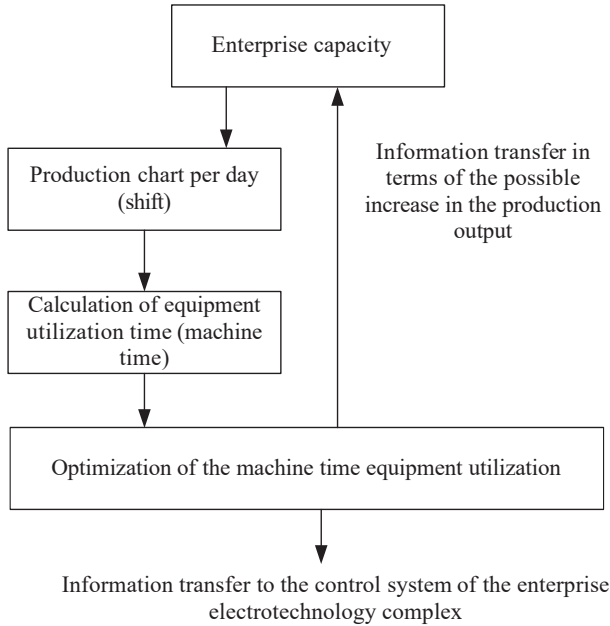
Enterprise capacity

Production chart per day (shift)

Calculation of equipment utilization time (machine time)

Information transfer in terms of the possible increase in the production output

Optimization of the machine time equipment utilization

Information transfer to the control system of the enterprise electrotechnology complex